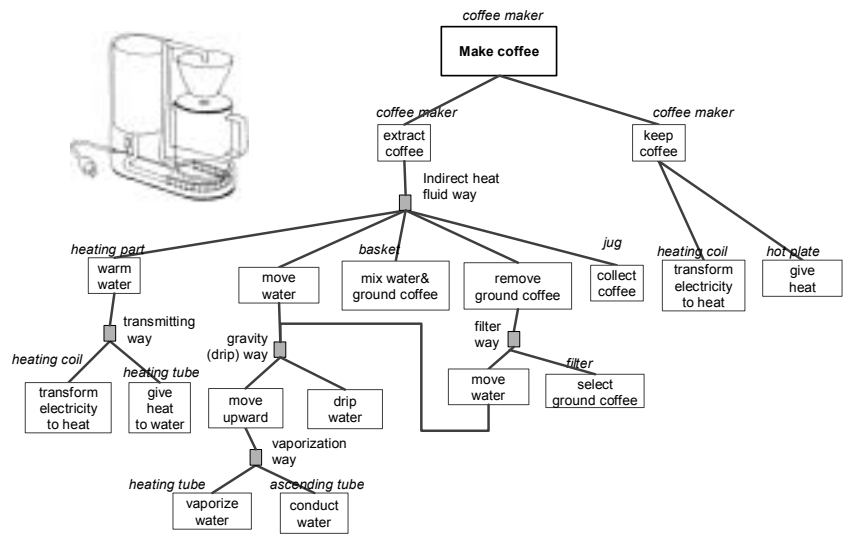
coffee maker
Make coffee

coffee maker
extract coffee

coffee maker
keep coffee

Indirect heat fluid way

heating part
warm water

move water

basket
mix water& ground coffee

remove ground coffee

jug
collect coffee

heating coil
transform electricity to heat

hot plate
give heat

transmitting way

heating coil
transform electricity to heat

heating tube
give heat to water

gravity (drip) way

move upward

drip water

filter way

move water

filter
select ground coffee

vaporization way

heating tube
vaporize water

ascending tube
conduct water